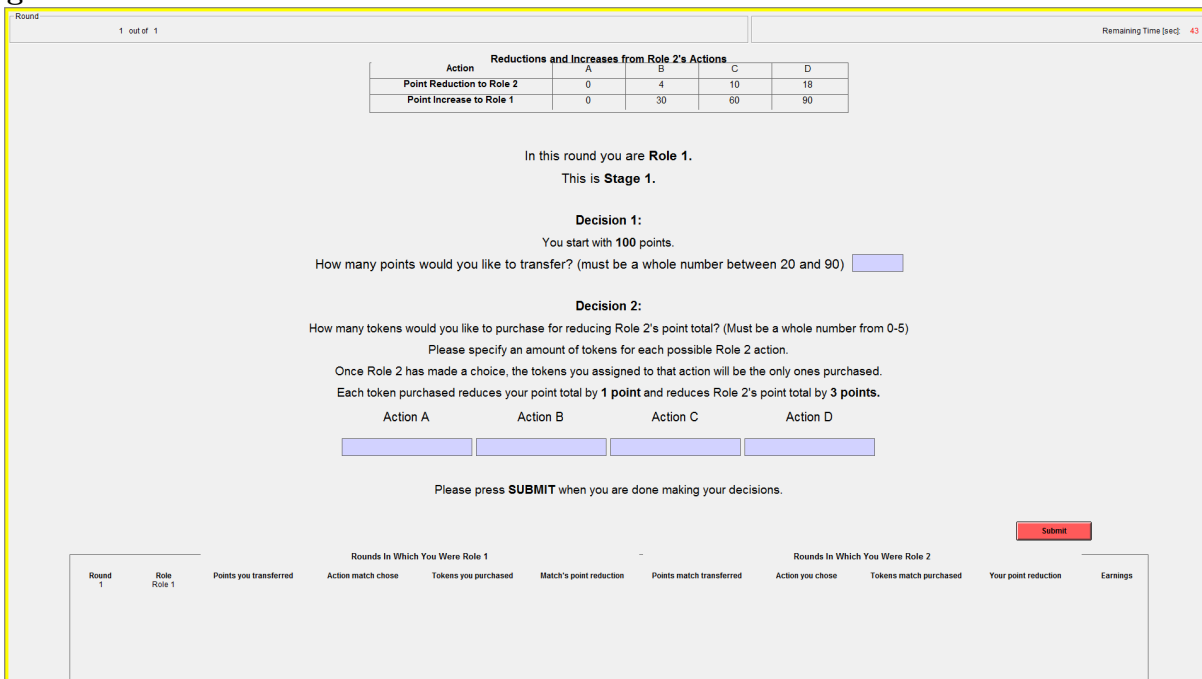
Round

1 out of 1

Remaining Time [sec]: 43

Reductions and Increases from Role 2's Actions

| Action | A | B | C | D |
|---|---|---|---|---|
| Point Reduction to Role 2 | 0 | 4 | 10 | 18 |
| Point Increase to Role 1 | 0 | 30 | 60 | 90 |

In this round you are **Role 1.**

This is **Stage 1.**

**Decision 1:**

You start with **100** points.

How many points would you like to transfer? (must be a whole number between 20 and 90)

**Decision 2:**

How many tokens would you like to purchase for reducing Role 2's point total? (Must be a whole number from 0-5)

Please specify an amount of tokens for each possible Role 2 action.

Once Role 2 has made a choice, the tokens you assigned to that action will be the only ones purchased.

Each token purchased reduces your point total by **1 point** and reduces Role 2's point total by **3 points.**

Action A Action B Action C Action D

Please press **SUBMIT** when you are done making your decisions.

Submit

Rounds In Which You Were Role 1

Rounds In Which You Were Role 2

| Round | Role | Points you transferred | Action match chose | Tokens you purchased | Match's point reduction | Points match transferred | Action you chose | Tokens match purchased | Your point reduction | Earnings |
|---|---|---|---|---|---|---|---|---|---|---|
| 1 | Role 1 | | | | | | | | | |